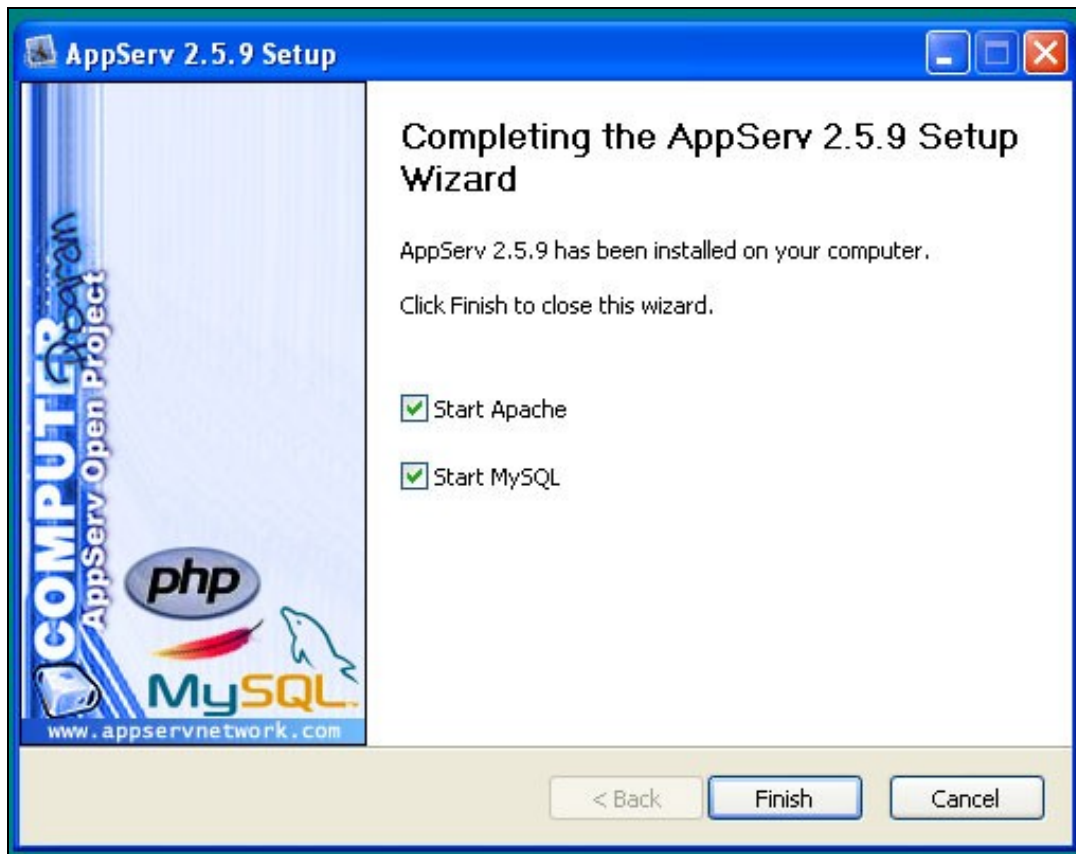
AppServ 2.5.9 Setup

COMPUTER Program
AppServ Open Project

php

MySQL

www.appservnetwork.com

Completing the AppServ 2.5.9 Setup Wizard

AppServ 2.5.9 has been installed on your computer.

Click Finish to close this wizard.

Start Apache

Start MySQL

< Back

Finish

Cancel